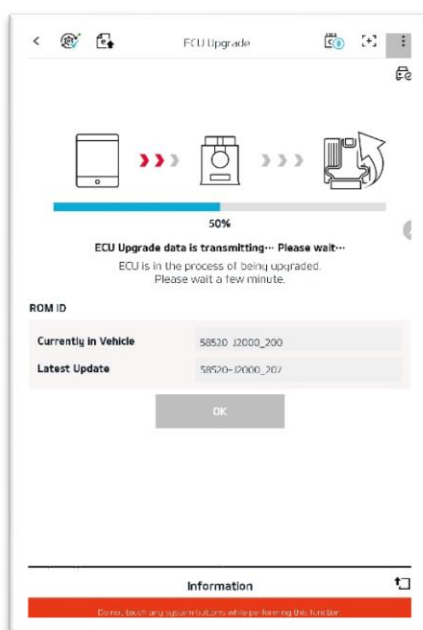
ECU Upgrade

50%

ECU Upgrade data is transmitting··· Please wait···

ECU is in the process of being upgraded. Please wait a few minute.

ROM ID

| | |
|---|---|
| Currently in Vehicle | 58520 J2000_200 |
| Latest Update | 58520-J2000_207 |

OK

Information

Do not touch any system buttons while performing this function.